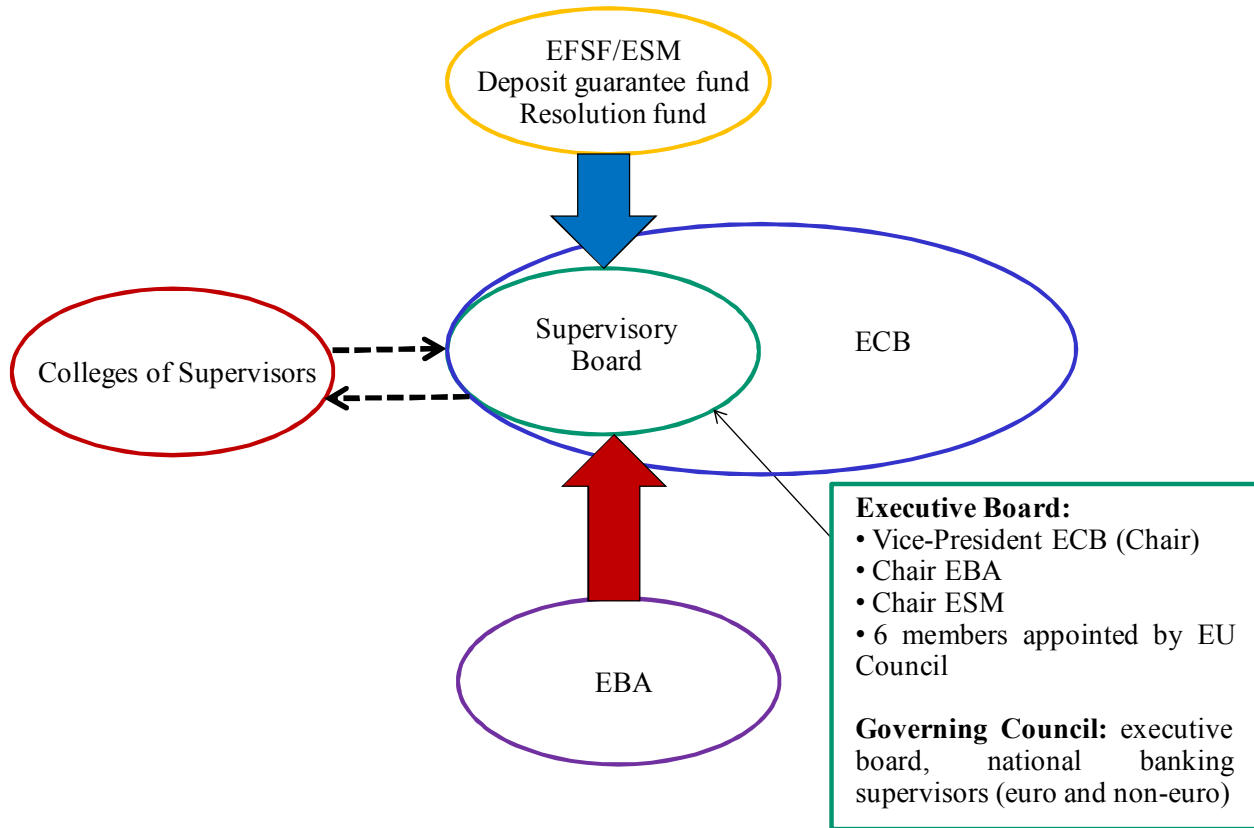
EFSF/ESM
Deposit guarantee fund
Resolution fund

Colleges of Supervisors

Supervisory Board

ECB

EBA

**Executive Board:**
• Vice-President ECB (Chair)
• Chair EBA
• Chair ESM
• 6 members appointed by EU Council

**Governing Council:** executive board, national banking supervisors (euro and non-euro)